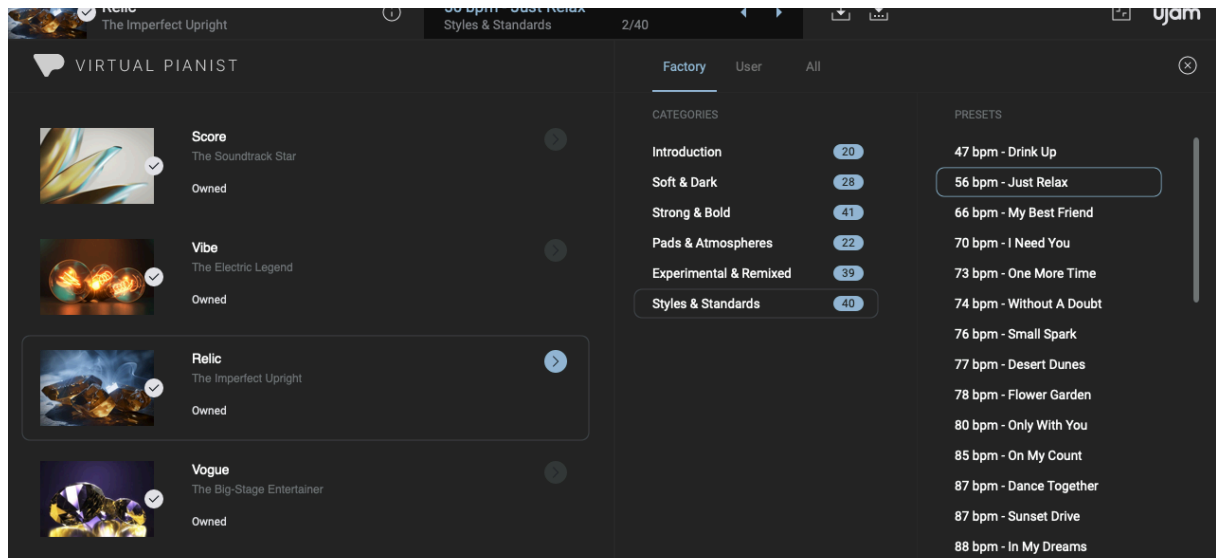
Relic
The Imperfect Upright

56 bpm - Just Relax
Styles & Standards 2/40

ujam

VIRTUAL PIANIST

Factory User All

Score
The Soundtrack Star
Owned

Vibe
The Electric Legend
Owned

Relic
The Imperfect Upright
Owned

Vogue
The Big-Stage Entertainer
Owned

CATEGORIES

| | |
|---|---|
| Introduction | 20 |
| Soft & Dark | 28 |
| Strong & Bold | 41 |
| Pads & Atmospheres | 22 |
| Experimental & Remixed | 39 |
| Styles & Standards | 40 |

PRESETS

47 bpm - Drink Up
56 bpm - Just Relax
66 bpm - My Best Friend
70 bpm - I Need You
73 bpm - One More Time
74 bpm - Without A Doubt
76 bpm - Small Spark
77 bpm - Desert Dunes
78 bpm - Flower Garden
80 bpm - Only With You
85 bpm - On My Count
87 bpm - Dance Together
87 bpm - Sunset Drive
88 bpm - In My Dreams